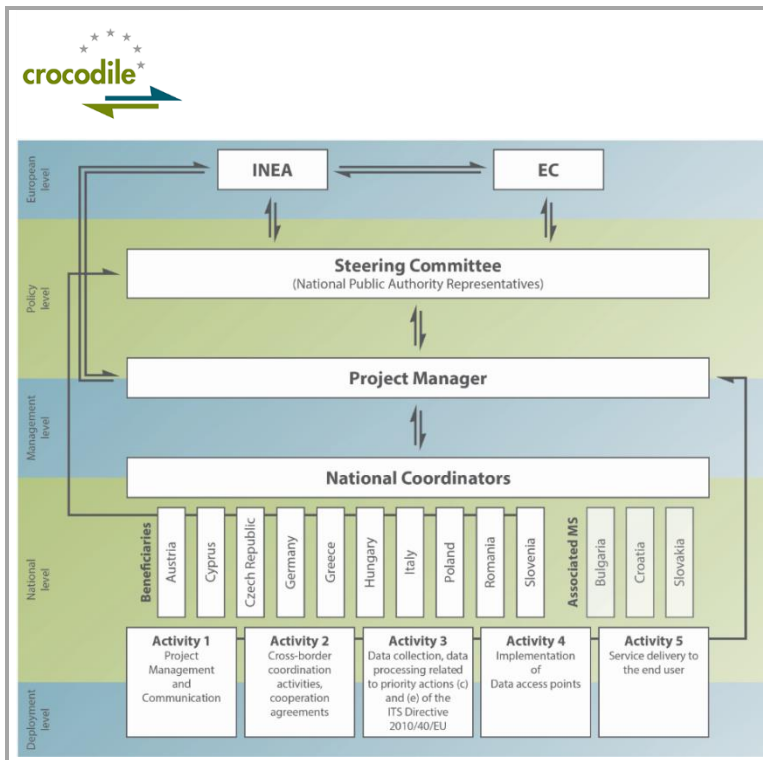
crocodile

European level

INEA

EC

Policy level

Steering Committee
(National Public Authority Representatives)

Project Manager

Management level

National Coordinators

National level

Beneficiaries

Austria

Cyprus

Czech Republic

Germany

Greece

Hungary

Italy

Poland

Romania

Slovenia

Associated MS

Bulgaria

Croatia

Slovakia

Deployment level

Activity 1
Project Management and Communication

Activity 2
Cross-border coordination activities, cooperation agreements

Activity 3
Data collection, data processing related to priority actions (c) and (e) of the ITS Directive 2010/40/EU

Activity 4
Implementation of Data access points

Activity 5
Service delivery to the end user